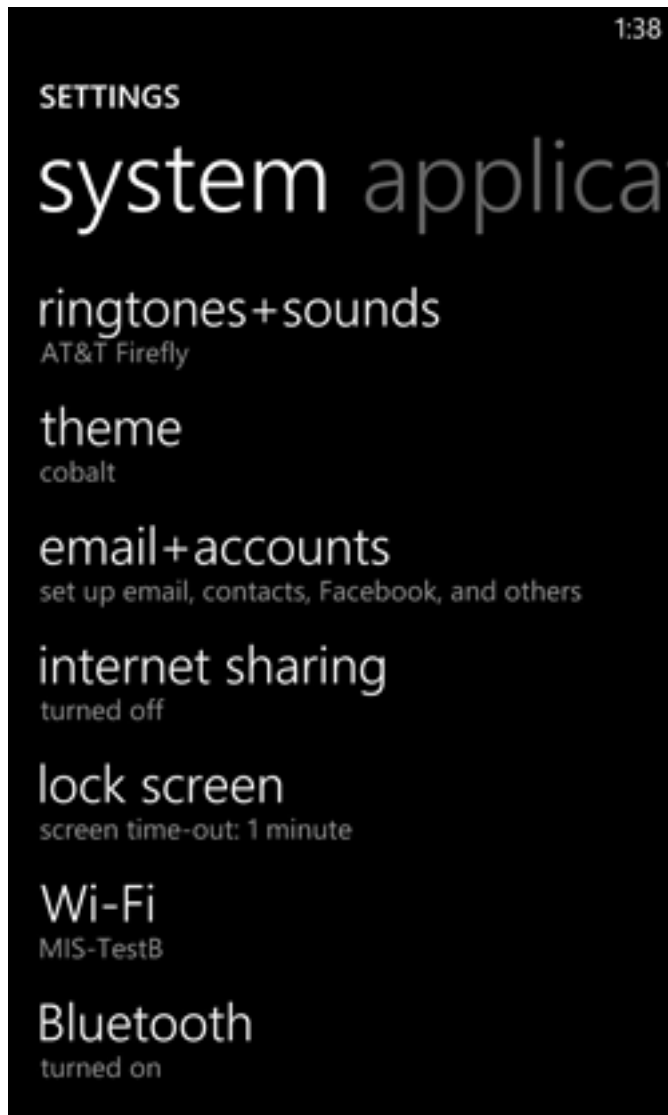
1:38

SETTINGS

system applica

ringtones+sounds
AT&T Firefly

theme
cobalt

email+accounts
set up email, contacts, Facebook, and others

internet sharing
turned off

lock screen
screen time-out: 1 minute

Wi-Fi
MIS-TestB

Bluetooth
turned on